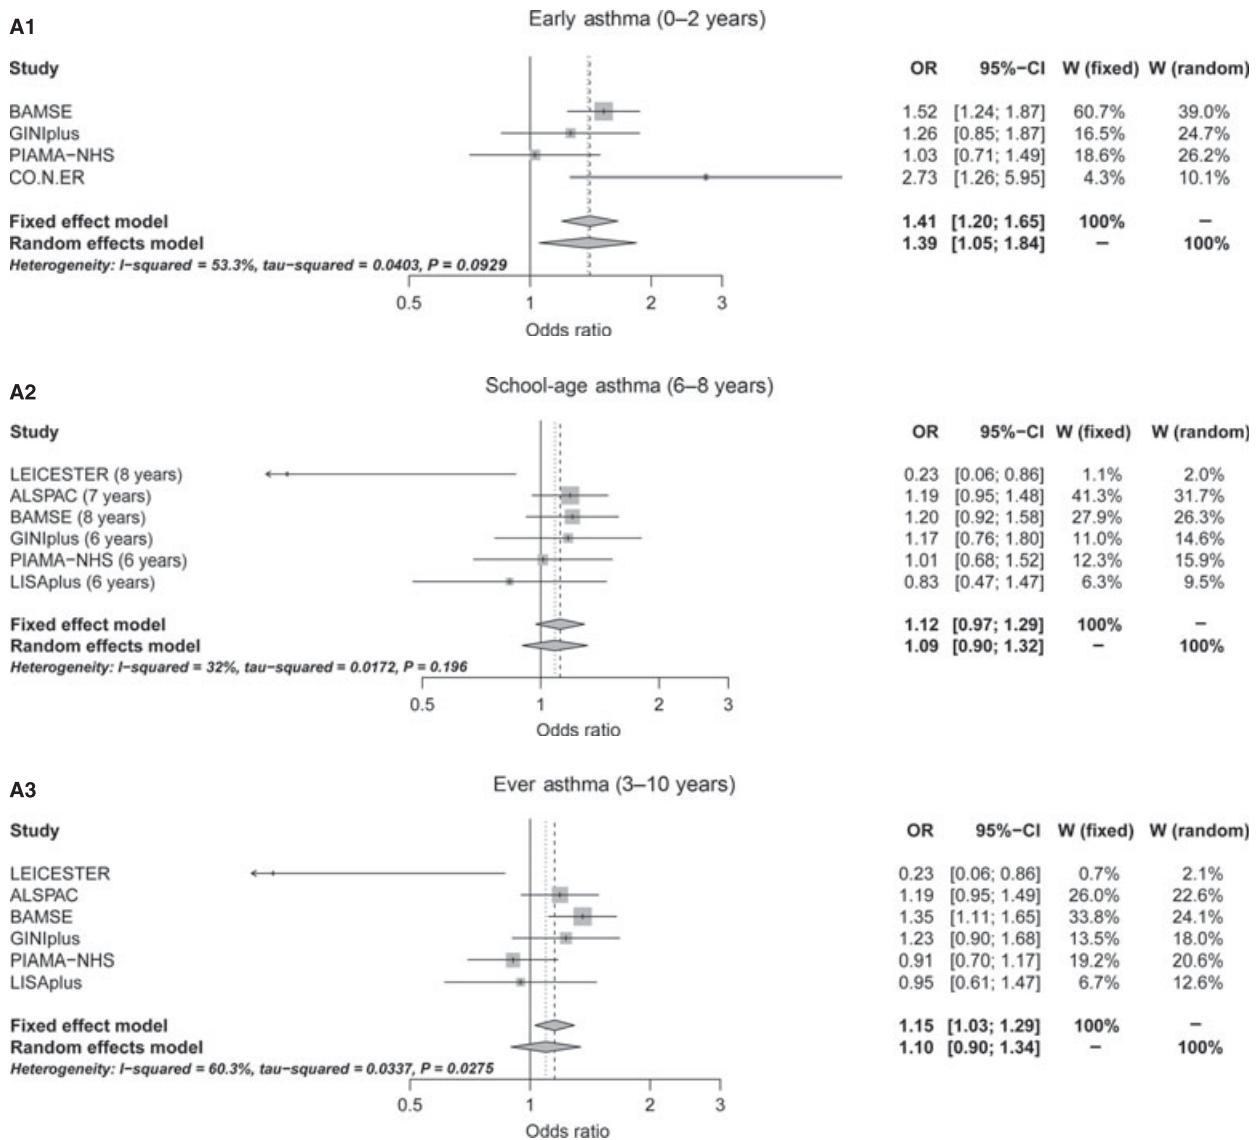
A1

Early asthma (0–2 years)

| Study | OR | 95%−CI | W (fixed) | W (random) |
|---|---|---|---|---|
| BAMSE | 1.52 | [1.24; 1.87] | 60.7% | 39.0% |
| GINIplus | 1.26 | [0.85; 1.87] | 16.5% | 24.7% |
| PIAMA−NHS | 1.03 | [0.71; 1.49] | 18.6% | 26.2% |
| CO.N.ER | 2.73 | [1.26; 5.95] | 4.3% | 10.1% |
| **Fixed effect model** | **1.41** | **[1.20; 1.65]** | **100%** | **−** |
| **Random effects model** | **1.39** | **[1.05; 1.84]** | **−** | **100%** |

*Heterogeneity: I−squared = 53.3%, tau−squared = 0.0403, P = 0.0929*

0.5 1 2 3
Odds ratio

A2

School-age asthma (6–8 years)

| Study | OR | 95%−CI | W (fixed) | W (random) |
|---|---|---|---|---|
| LEICESTER (8 years) | 0.23 | [0.06; 0.86] | 1.1% | 2.0% |
| ALSPAC (7 years) | 1.19 | [0.95; 1.48] | 41.3% | 31.7% |
| BAMSE (8 years) | 1.20 | [0.92; 1.58] | 27.9% | 26.3% |
| GINIplus (6 years) | 1.17 | [0.76; 1.80] | 11.0% | 14.6% |
| PIAMA−NHS (6 years) | 1.01 | [0.68; 1.52] | 12.3% | 15.9% |
| LISAplus (6 years) | 0.83 | [0.47; 1.47] | 6.3% | 9.5% |
| **Fixed effect model** | **1.12** | **[0.97; 1.29]** | **100%** | **−** |
| **Random effects model** | **1.09** | **[0.90; 1.32]** | **−** | **100%** |

*Heterogeneity: I−squared = 32%, tau−squared = 0.0172, P = 0.196*

0.5 1 2 3
Odds ratio

A3

Ever asthma (3–10 years)

| Study | OR | 95%−CI | W (fixed) | W (random) |
|---|---|---|---|---|
| LEICESTER | 0.23 | [0.06; 0.86] | 0.7% | 2.1% |
| ALSPAC | 1.19 | [0.95; 1.49] | 26.0% | 22.6% |
| BAMSE | 1.35 | [1.11; 1.65] | 33.8% | 24.1% |
| GINIplus | 1.23 | [0.90; 1.68] | 13.5% | 18.0% |
| PIAMA−NHS | 0.91 | [0.70; 1.17] | 19.2% | 20.6% |
| LISAplus | 0.95 | [0.61; 1.47] | 6.7% | 12.6% |
| **Fixed effect model** | **1.15** | **[1.03; 1.29]** | **100%** | **−** |
| **Random effects model** | **1.10** | **[0.90; 1.34]** | **−** | **100%** |

*Heterogeneity: I−squared = 60.3%, tau−squared = 0.0337, P = 0.0275*

0.5 1 2 3
Odds ratio